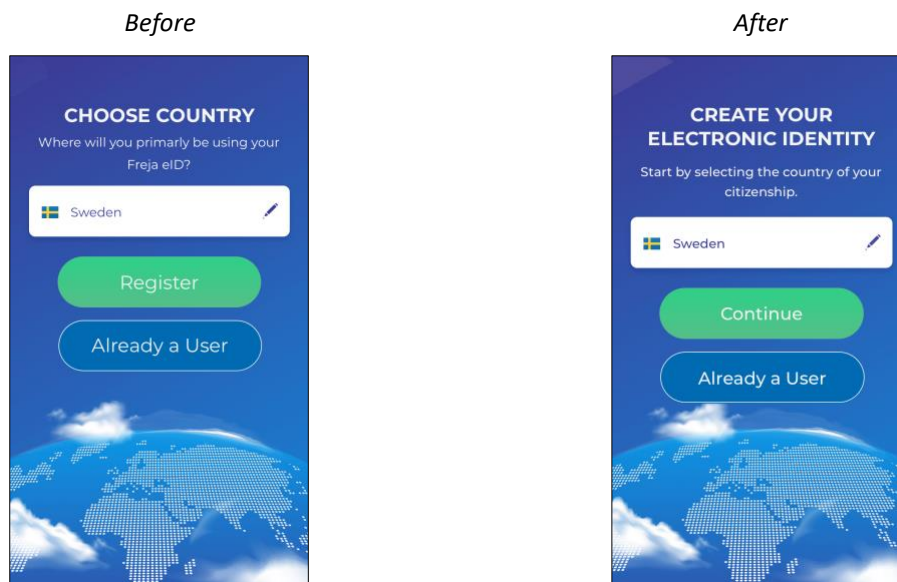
*Before*

CHOOSE COUNTRY

Where will you primarily be using your Freja eID?

Sweden

Register

Already a User

*After*

CREATE YOUR ELECTRONIC IDENTITY

Start by selecting the country of your citizenship.

Sweden

Continue

Already a User